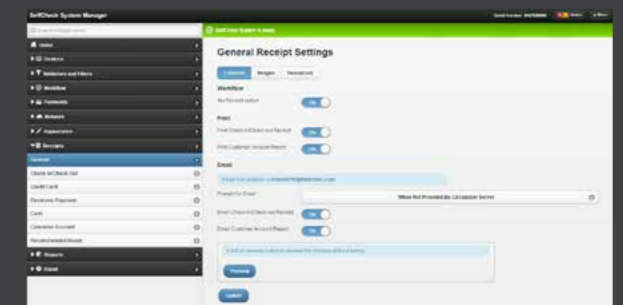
SelfCheck System Manager

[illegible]

Home
Devices
Validators and Filters
Workflow
Payments
Network
Appearance
Receipts
General
Check In/Check Out
Credit Card
Electronic Payment
Cash
Customer Account
Recommended Reads
Reports
Email

SelfCheck System is ready

General Receipt Settings

General Images Resources

Workflow
No Receipt option ON

Print
Print Check In/Check out Receipt ON
Print Customer Account Report ON

Email
Email from address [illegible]
Prompt for Email When Not Provided By Circulation Server
Email Check In/Check out Receipt ON
Email Customer Account Report ON

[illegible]

Preview

Update